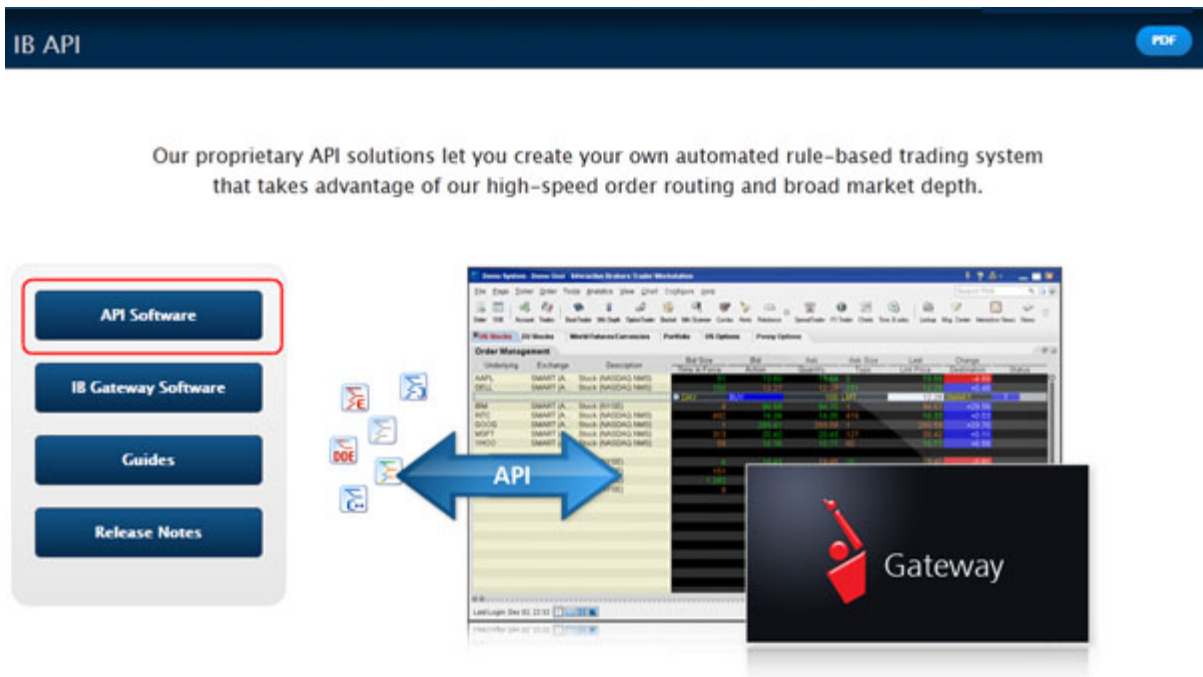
IB API

PDF

Our proprietary API solutions let you create your own automated rule-based trading system that takes advantage of our high-speed order routing and broad market depth.

API Software

IB Gateway Software

Guides

Release Notes

DDE

API

Order Management

Gateway